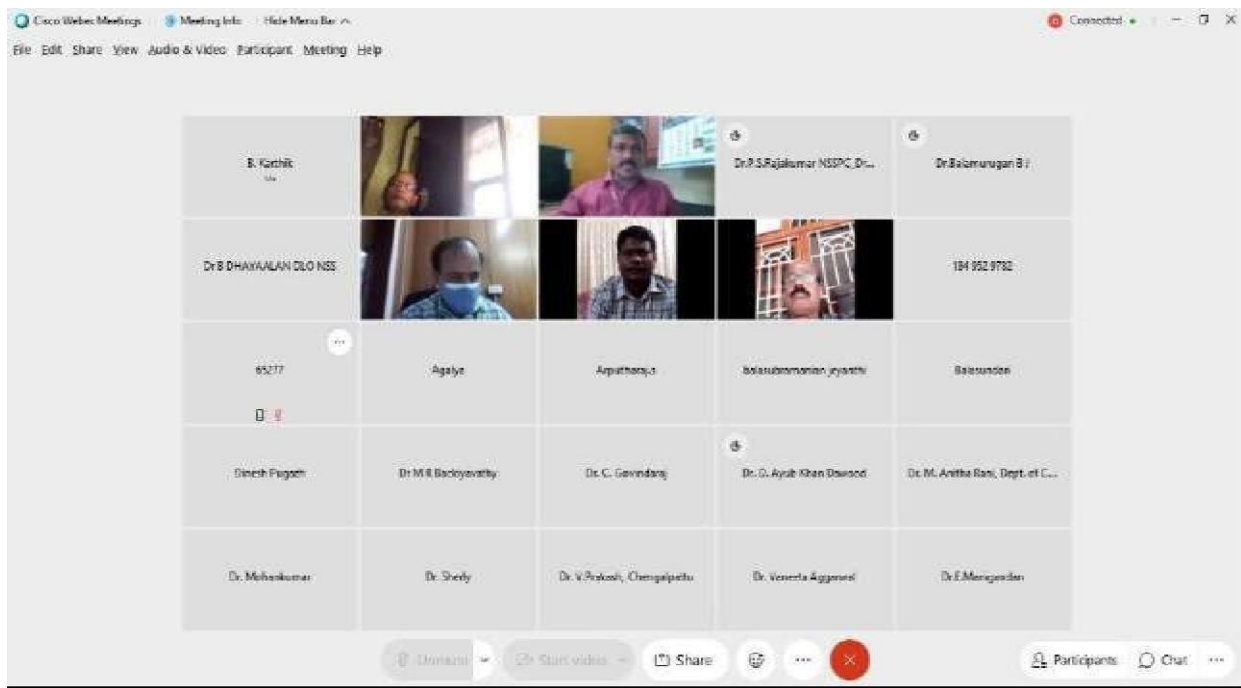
Cisco Webex Meetings | Meeting Info | Hide Menu Bar ^

Connected • – ☐ X

File Edit Share View Audio & Video Participant Meeting Help

B. Karthik
Me

Dr.P.S.Rajakumar NSSPC_Dr...

Dr.Balamurugan B /

Dr B DHAYAALAN DLO NSS

184 952 9782

65217

Agalya

Arputharaja

balasubramanian jeyanthi

Balasundan

Dinesh Pugath

Dr M R Backyavathy

Dr. C. Govindaraj

Dr. O. Ayub Khan Dawood

Dr. M. Anitha Rani, Dept. of C...

Dr. Mohankumar

Dr. Shelly

Dr. V.Prakash, Chengalpattu

Dr. Veneeta Aggarwal

Dr.E.Manigandan

Unmute

Start video

Share

Participants

Chat